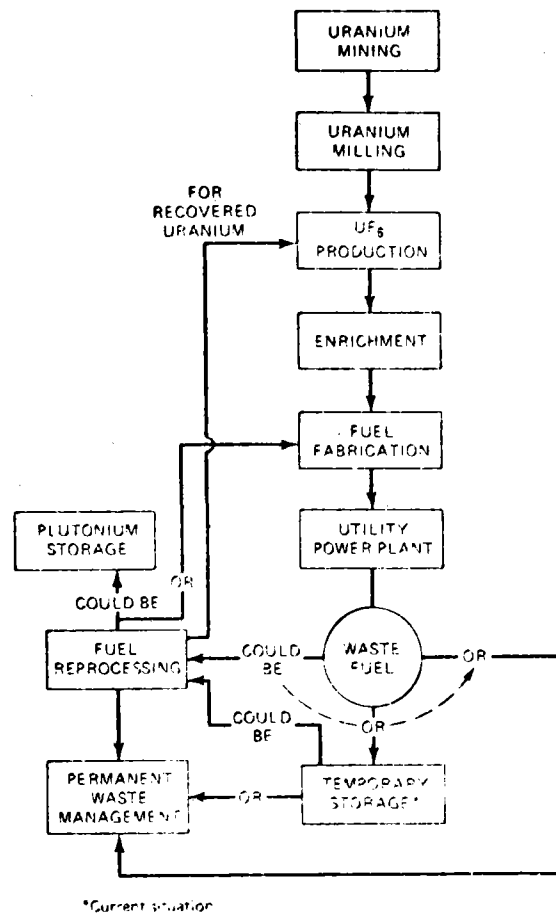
URANIUM MINING

URANIUM MILLING

FOR RECOVERED URANIUM

$UF_6$ PRODUCTION

ENRICHMENT

FUEL FABRICATION

UTILITY POWER PLANT

PLUTONIUM STORAGE

OR

COULD BE

FUEL REPROCESSING

COULD BE

WASTE FUEL

OR

OR

COULD BE

PERMANENT WASTE MANAGEMENT

OR

TEMPORARY STORAGE*

*Current situation